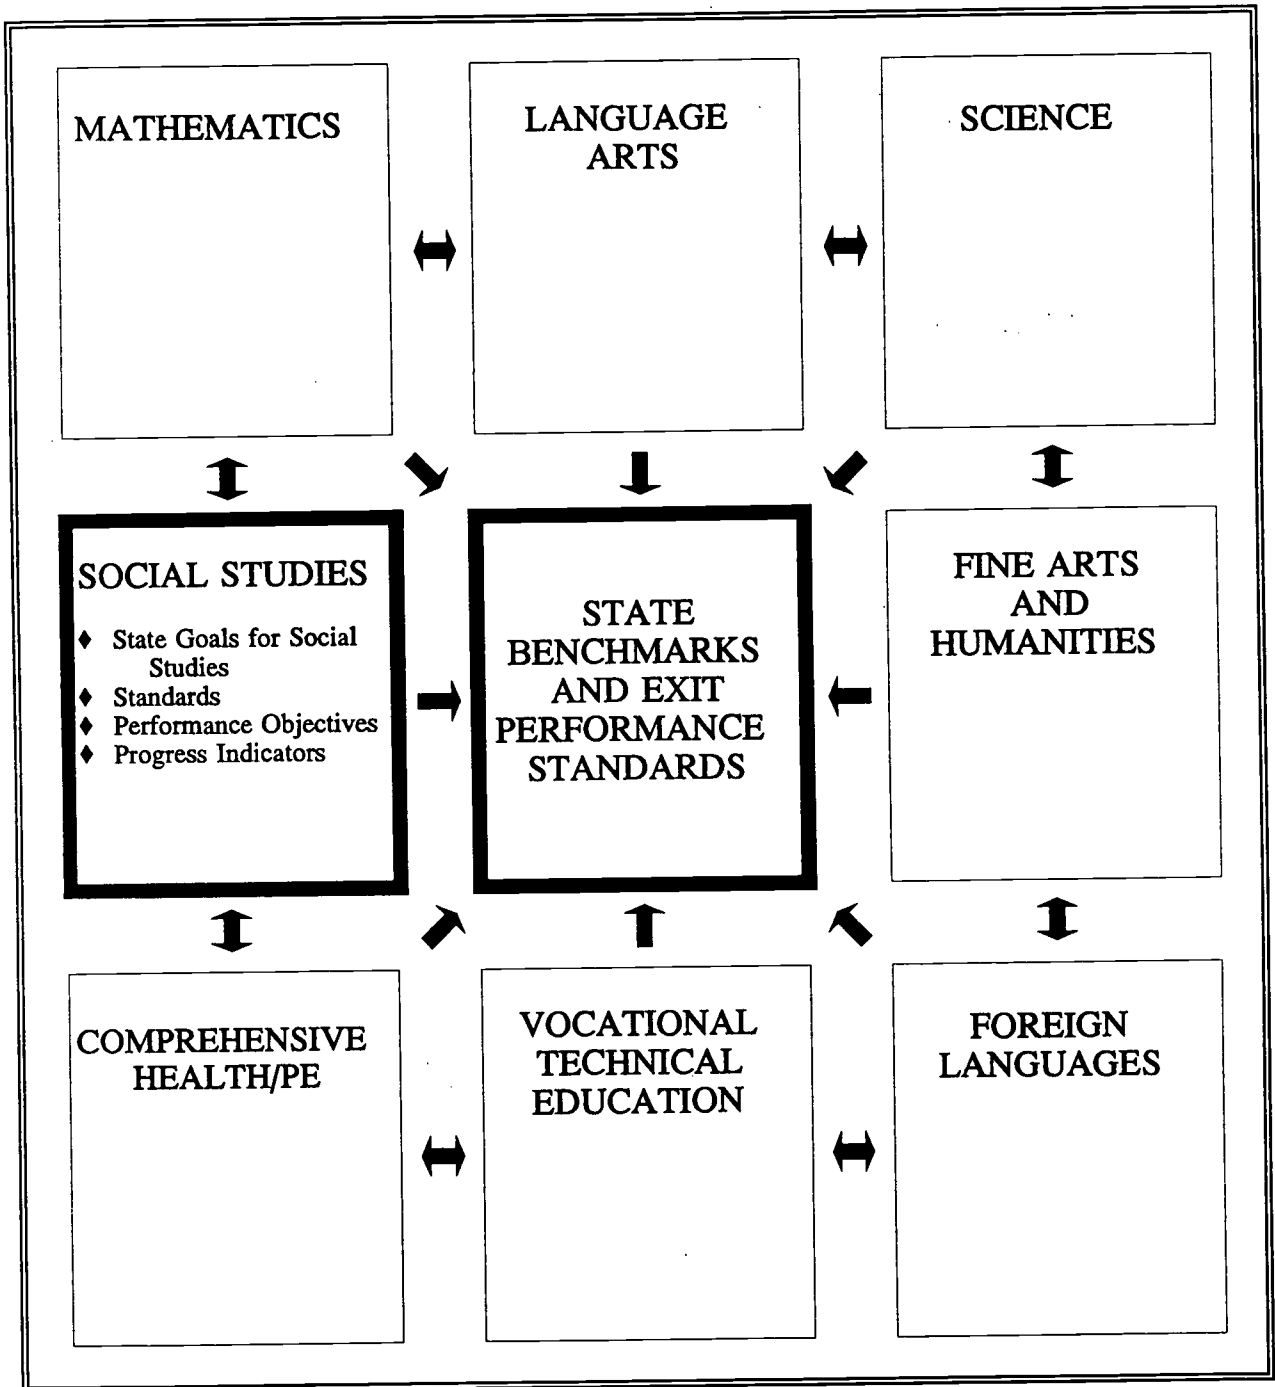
MATHEMATICS

LANGUAGE ARTS

SCIENCE

SOCIAL STUDIES

♦ State Goals for Social Studies
♦ Standards
♦ Performance Objectives
♦ Progress Indicators

STATE BENCHMARKS AND EXIT PERFORMANCE STANDARDS

FINE ARTS AND HUMANITIES

COMPREHENSIVE HEALTH/PE

VOCATIONAL TECHNICAL EDUCATION

FOREIGN LANGUAGES